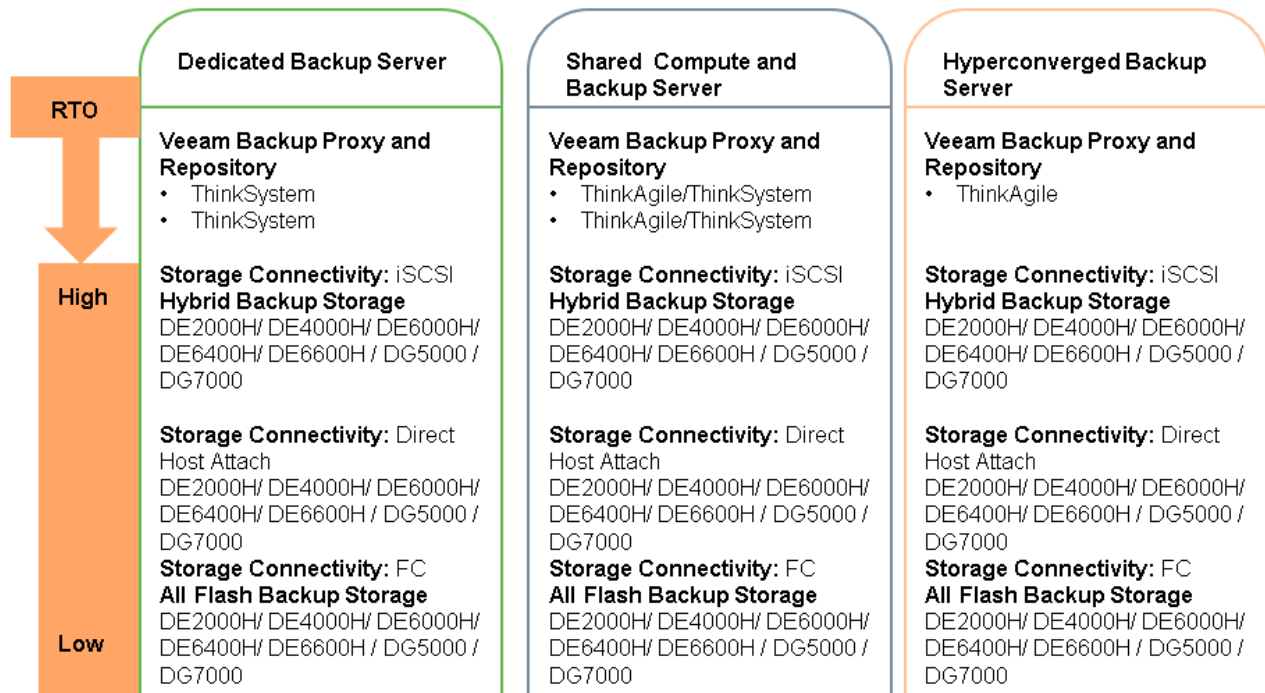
RTO

High

Low

Dedicated Backup Server

Veeam Backup Proxy and Repository
• ThinkSystem
• ThinkSystem

Storage Connectivity: iSCSI
Hybrid Backup Storage
DE2000H/ DE4000H/ DE6000H/ DE6400H/ DE6600H / DG5000 / DG7000

Storage Connectivity: Direct Host Attach
DE2000H/ DE4000H/ DE6000H/ DE6400H/ DE6600H / DG5000 / DG7000
Storage Connectivity: FC
All Flash Backup Storage
DE2000H/ DE4000H/ DE6000H/ DE6400H/ DE6600H / DG5000 / DG7000

Shared Compute and Backup Server

Veeam Backup Proxy and Repository
• ThinkAgile/ThinkSystem
• ThinkAgile/ThinkSystem

Storage Connectivity: iSCSI
Hybrid Backup Storage
DE2000H/ DE4000H/ DE6000H/ DE6400H/ DE6600H / DG5000 / DG7000

Storage Connectivity: Direct Host Attach
DE2000H/ DE4000H/ DE6000H/ DE6400H/ DE6600H / DG5000 / DG7000
Storage Connectivity: FC
All Flash Backup Storage
DE2000H/ DE4000H/ DE6000H/ DE6400H/ DE6600H / DG5000 / DG7000

Hyperconverged Backup Server

Veeam Backup Proxy and Repository
• ThinkAgile

Storage Connectivity: iSCSI
Hybrid Backup Storage
DE2000H/ DE4000H/ DE6000H/ DE6400H/ DE6600H / DG5000 / DG7000

Storage Connectivity: Direct Host Attach
DE2000H/ DE4000H/ DE6000H/ DE6400H/ DE6600H / DG5000 / DG7000
Storage Connectivity: FC
All Flash Backup Storage
DE2000H/ DE4000H/ DE6000H/ DE6400H/ DE6600H / DG5000 / DG7000